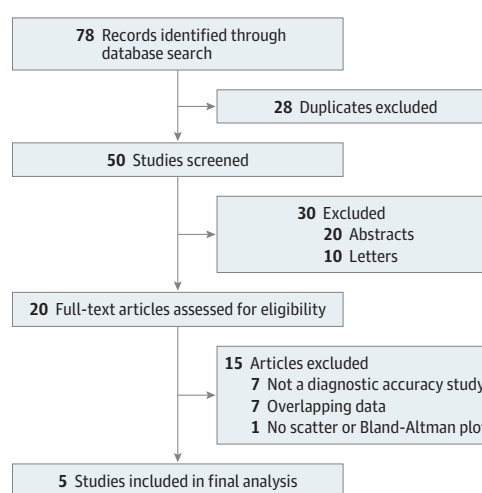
78 Records identified through database search

28 Duplicates excluded

50 Studies screened

30 Excluded
20 Abstracts
10 Letters

20 Full-text articles assessed for eligibility

15 Articles excluded
7 Not a diagnostic accuracy study
7 Overlapping data
1 No scatter or Bland-Altman plot

5 Studies included in final analysis